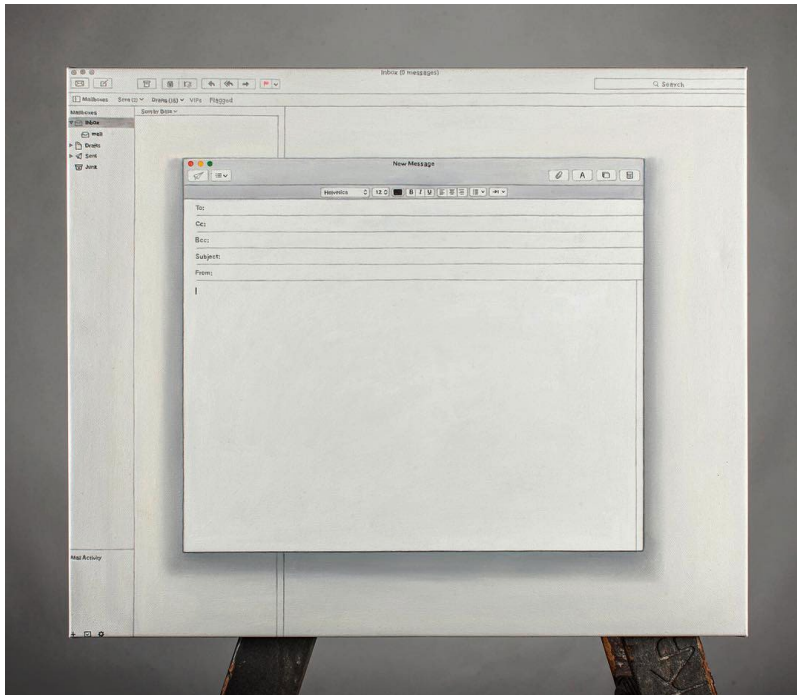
Inbox (5 messages)

Search

Mailboxes Sent (1) Drafts (16) VIPs Flagged

Sort by Date

Mailboxes

Inbox

mail

Drafts

Sent

Junk

New Message

Helvetica 12

To:

Cc:

Bcc:

Subject:

From:

Mail Activity